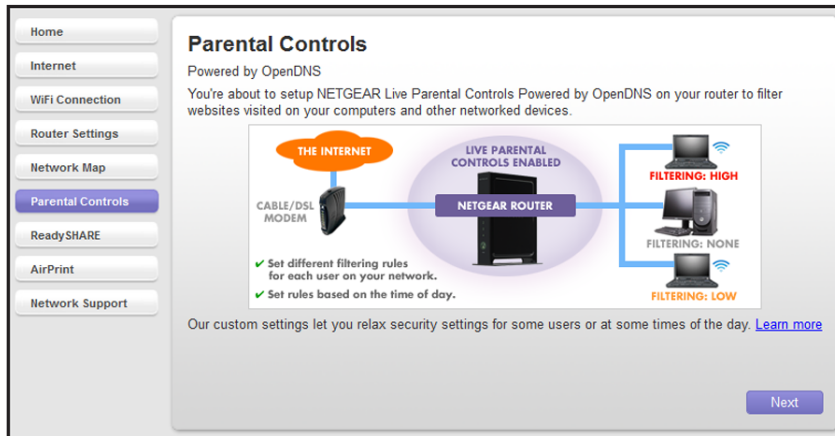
Home
Internet
WiFi Connection
Router Settings
Network Map
Parental Controls
ReadySHARE
AirPrint
Network Support

Parental Controls

Powered by OpenDNS

You're about to setup NETGEAR Live Parental Controls Powered by OpenDNS on your router to filter websites visited on your computers and other networked devices.

THE INTERNET
LIVE PARENTAL CONTROLS ENABLED
CABLE/DSL MODEM
NETGEAR ROUTER
FILTERING: HIGH
FILTERING: NONE
FILTERING: LOW
✔ Set different filtering rules for each user on your network.
✔ Set rules based on the time of day.

Our custom settings let you relax security settings for some users or at some times of the day. Learn more

Next